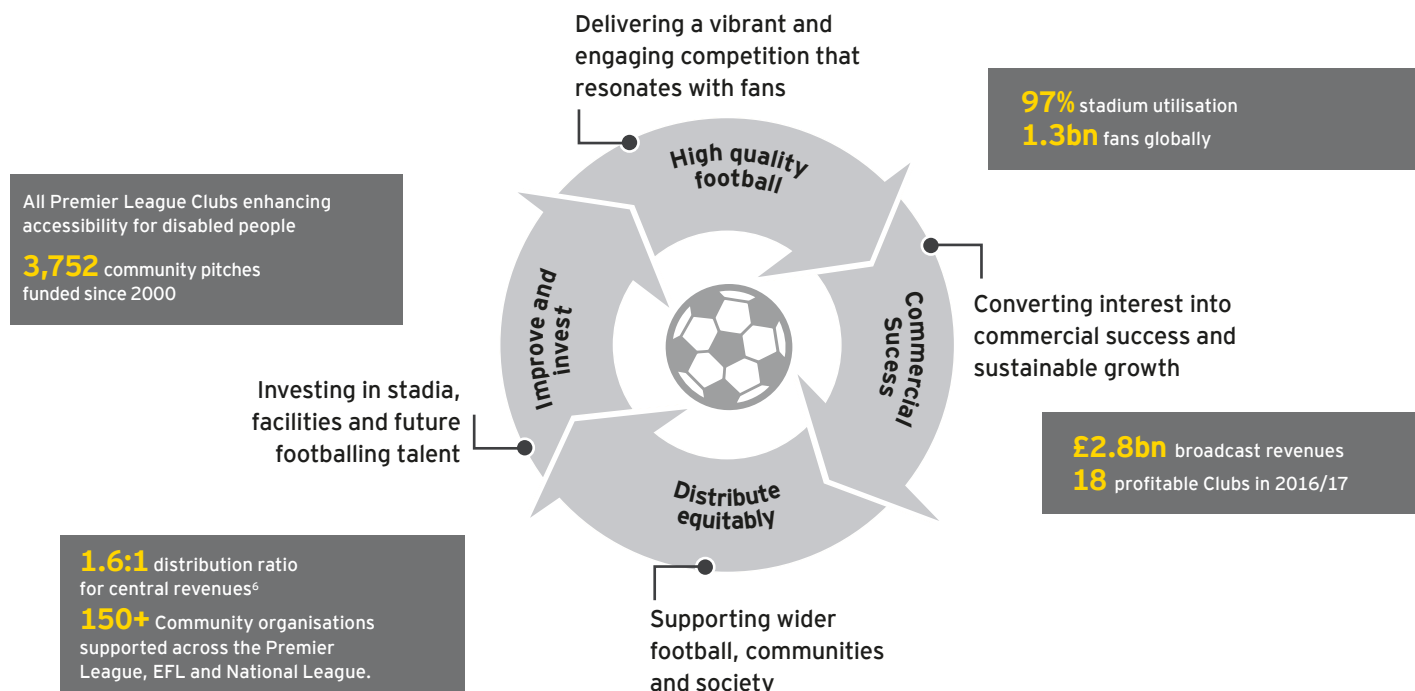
Delivering a vibrant and engaging competition that resonates with fans

97% stadium utilisation
1.3bn fans globally

All Premier League Clubs enhancing accessibility for disabled people

3,752 community pitches funded since 2000

High quality football

Commercial Sucess

Improve and invest

Distribute equitably

Converting interest into commercial success and sustainable growth

Investing in stadia, facilities and future footballing talent

£2.8bn broadcast revenues
18 profitable Clubs in 2016/17

1.6:1 distribution ratio for central revenues$^6$

150+ Community organisations supported across the Premier League, EFL and National League.

Supporting wider football, communities and society